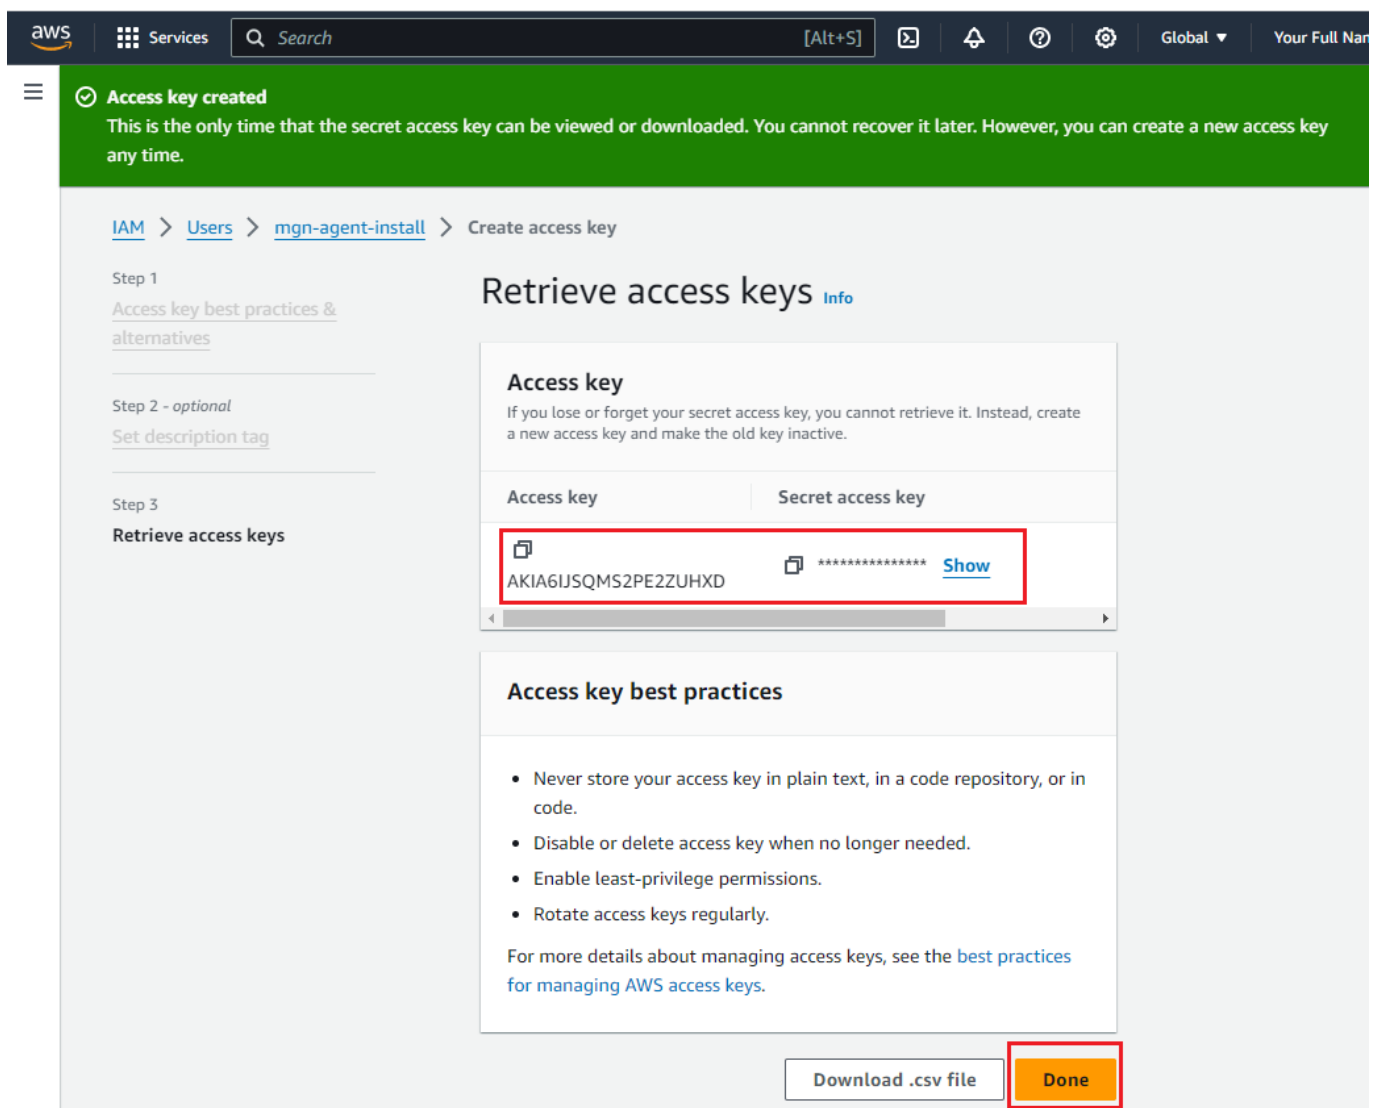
aws Services Search [Alt+S] Global ▼ Your Full Nan

Access key created
This is the only time that the secret access key can be viewed or downloaded. You cannot recover it later. However, you can create a new access key any time.

IAM > Users > mgn-agent-install > Create access key

Step 1
Access key best practices & alternatives

Step 2 - optional
Set description tag

Step 3
Retrieve access keys

Retrieve access keys Info

Access key
If you lose or forget your secret access key, you cannot retrieve it. Instead, create a new access key and make the old key inactive.

| Access key | Secret access key |
|---|---|
| AKIA6IJSQMS2PE2ZUHXD | *************** Show |

Access key best practices

- Never store your access key in plain text, in a code repository, or in code.
- Disable or delete access key when no longer needed.
- Enable least-privilege permissions.
- Rotate access keys regularly.

For more details about managing access keys, see the best practices for managing AWS access keys.

Download .csv file Done